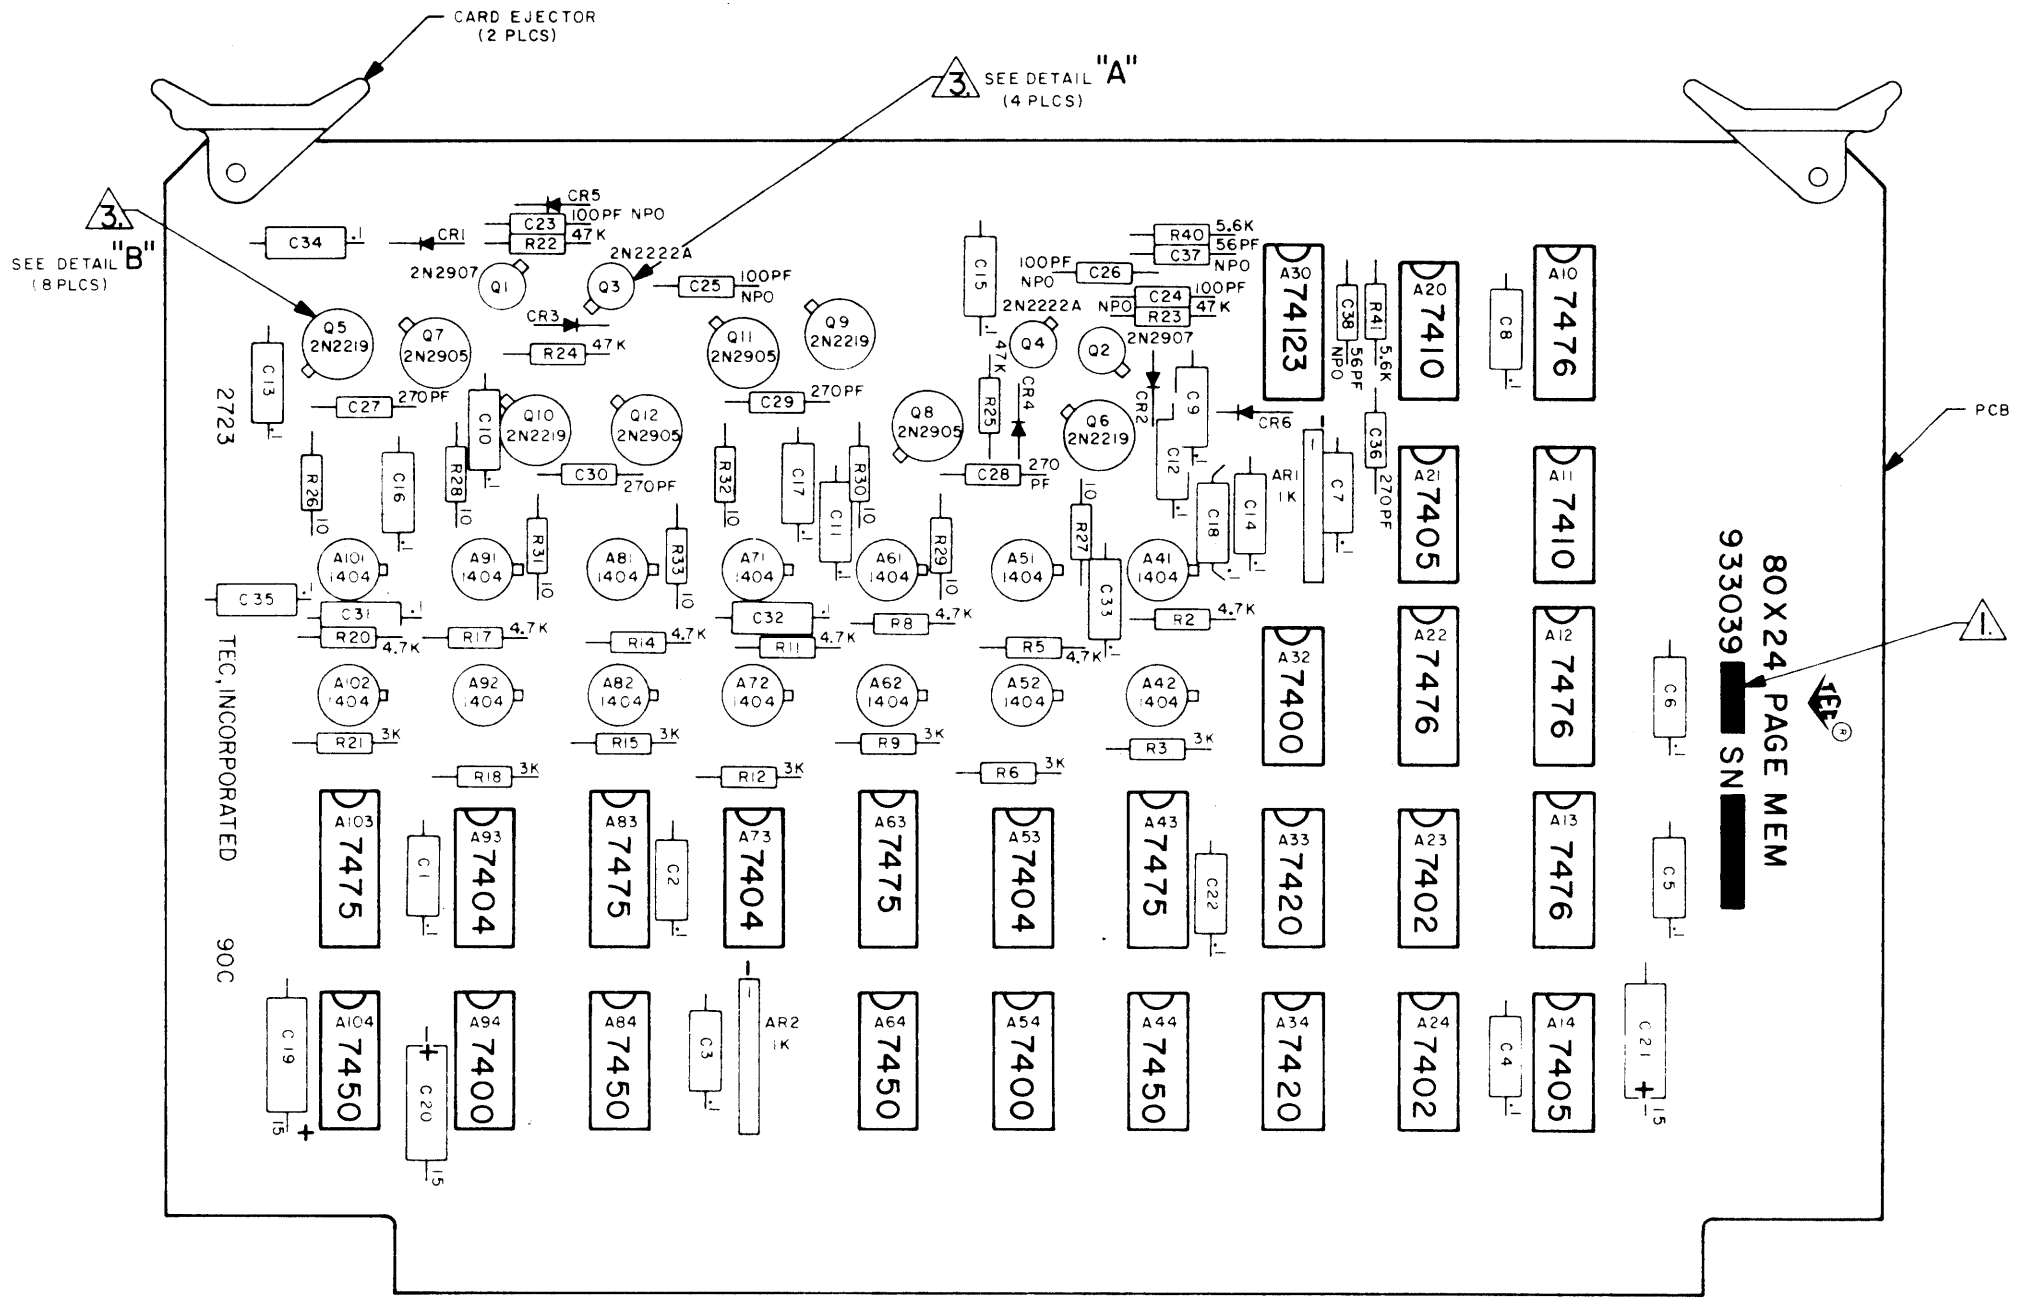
CARD EJECTOR
(2 PLCS)

3 SEE DETAIL "A"
(4 PLCS)

3
SEE DETAIL "B"
(8 PLCS)

PCB

1

CR5
C23 100PF NPO
R22 47K
C34 .1
CR1
2N2222A
2N2907
Q1
Q3
C25 100PF NPO
CR3
Q5 2N2219
Q7 2N2905
R24 47K
Q11 2N2905
Q9 2N2219
C13
2723
C27 270PF
C10
Q10 2N2219
Q12 2N2905
C29 270PF
Q8 2N2905
R26 10
C16
R28 10
C30 270PF
R32 10
C17
R30 10
C11
C15
100PF NPO
C26
R40 5.6K
C37 56PF NPO
C24 100PF
NPO
R23 47K
2N2222A
Q4
Q2
2N2907
47K
R25
CR4
CR2
C9
CR6
Q6 2N2219
C28 270 PF
10
R27
C12
C18
C14
AR1 1K
C7
A30 74123
C38 56PF NPO
R41 5.6K
C36 270PF
A20 7410
C8
A10 7476
A21 7405
A11 7410
A101 1404
A91 1404
R31 10
A81 1404
R33 10
A71 1404
A61 1404
R29 10
A51 1404
A41 1404
C33
C35 .1
C31 .1
R20 4.7K
R17 4.7K
R14 4.7K
C32 .1
R11 4.7K
R8 4.7K
R5 4.7K
R2 4.7K
A32 7400
A22 7476
A12 7476
A102 1404
A92 1404
A82 1404
A72 1404
A62 1404
A52 1404
A42 1404
R21 3K
R15 3K
R9 3K
R3 3K
R18 3K
R12 3K
R6 3K
C6
TEC, INCORPORATED
A103 7475
C1
A93 7404
A83 7475
C2
A73 7404
A63 7475
A53 7404
A43 7475
C22
A33 7420
A23 7402
A13 7476
C5
80X24 PAGE MEM
933039
SN
TEC
90C
C19 15 +
A104 7450
C20 15
A94 7400
A84 7450
C3
AR2 1K
A64 7450
A54 7400
A44 7450
A34 7420
A24 7402
C4
A14 7405
C21 15